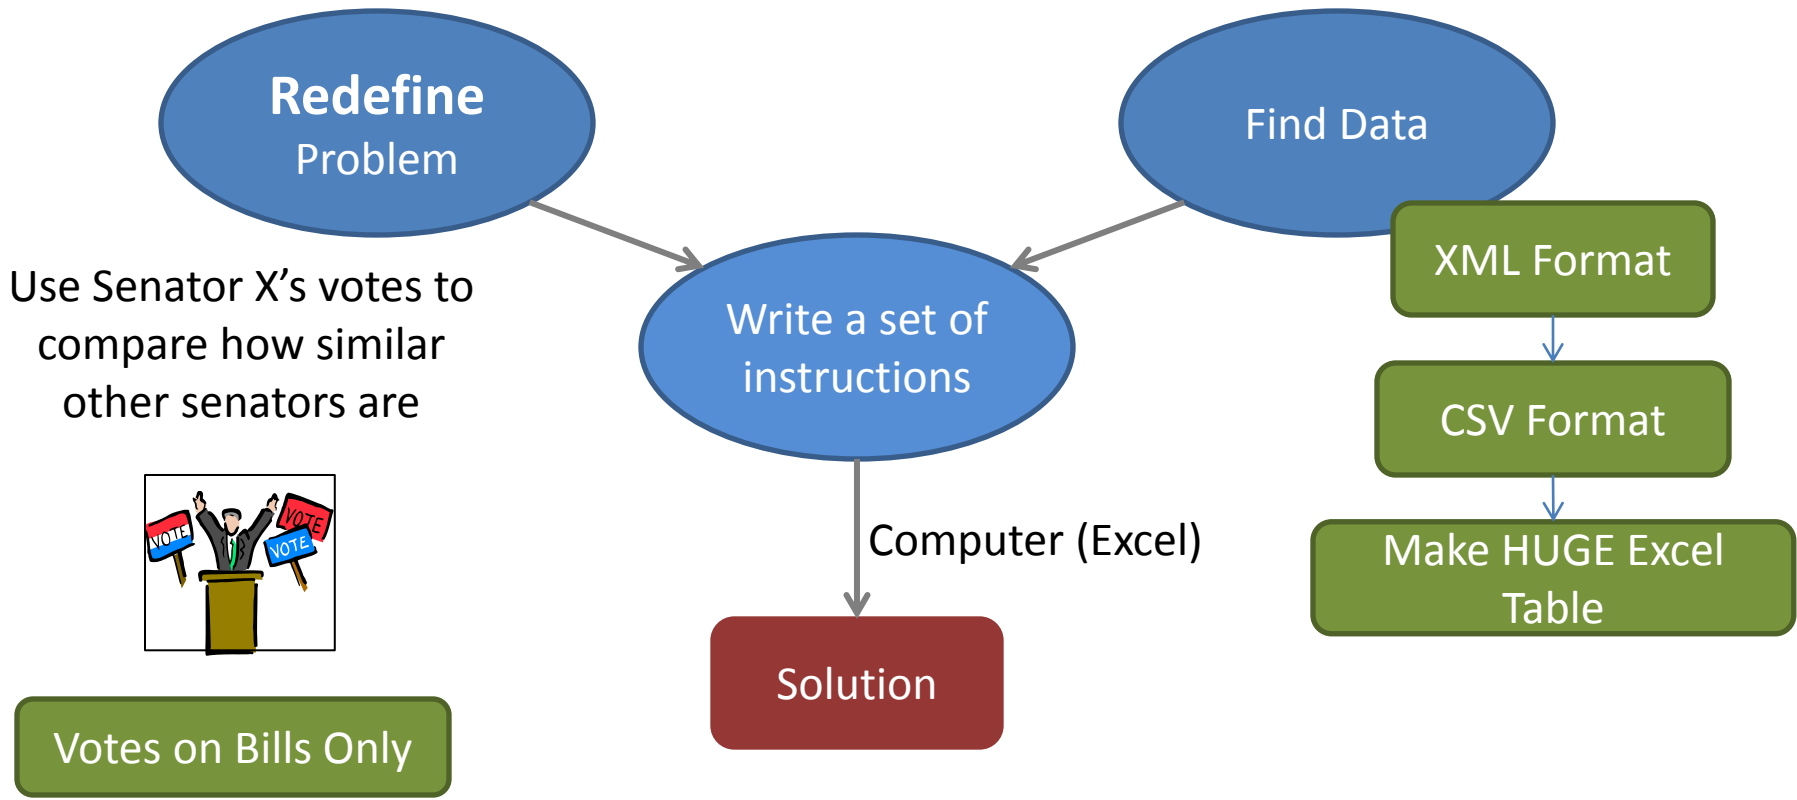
Redefine
Problem

Find Data

XML Format

Use Senator X's votes to compare how similar other senators are

Write a set of instructions

CSV Format

VOTE VOTE VOTE

Computer (Excel)

Make HUGE Excel Table

Solution

Votes on Bills Only